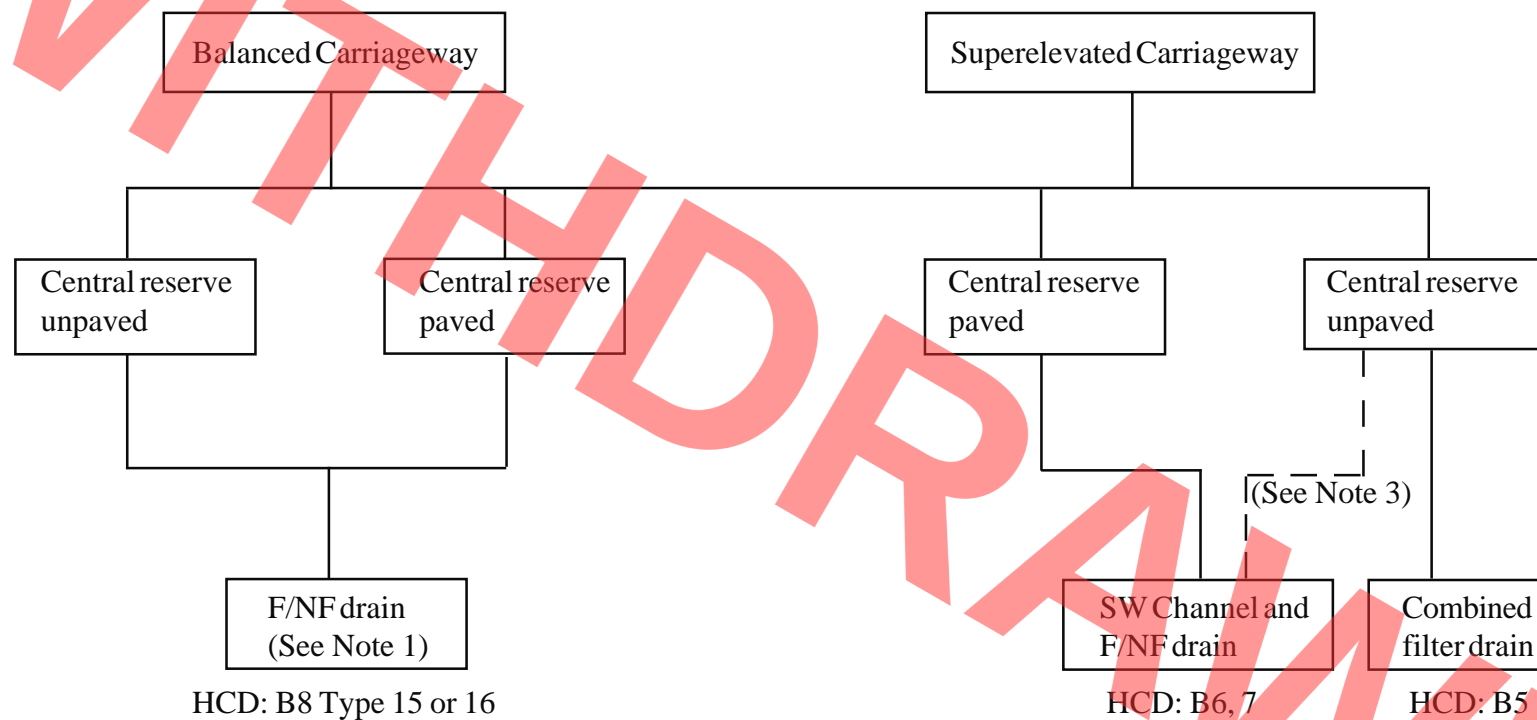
WITHDRAWN

Balanced Carriageway

Superelevated Carriageway

Central reserve unpaved

Central reserve paved

Central reserve paved

Central reserve unpaved

(See Note 3)

F/NF drain (See Note 1)

HCD: B8 Type 15 or 16

SW Channel and F/NF drain

HCD: B6, 7

Combined filter drain

HCD: B5